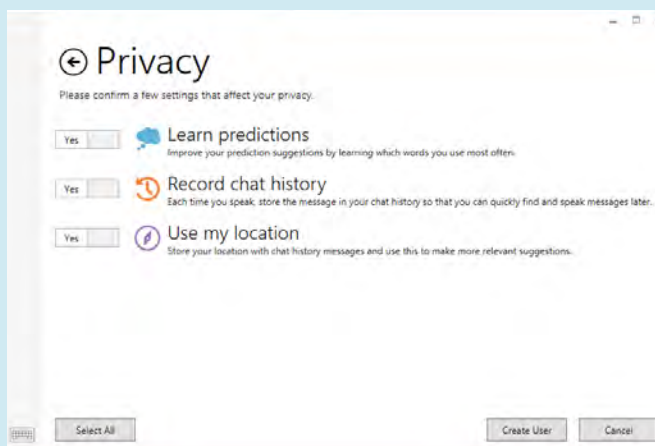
Privacy

Please confirm a few settings that affect your privacy.

Yes

Learn predictions

Improve your prediction suggestions by learning which words you use most often.

Yes

Record chat history

Each time you speak, store the message in your chat history so that you can quickly find and speak messages later.

Yes

Use my location

Store your location with chat history messages and use this to make more relevant suggestions.

Select All

Create User

Cancel